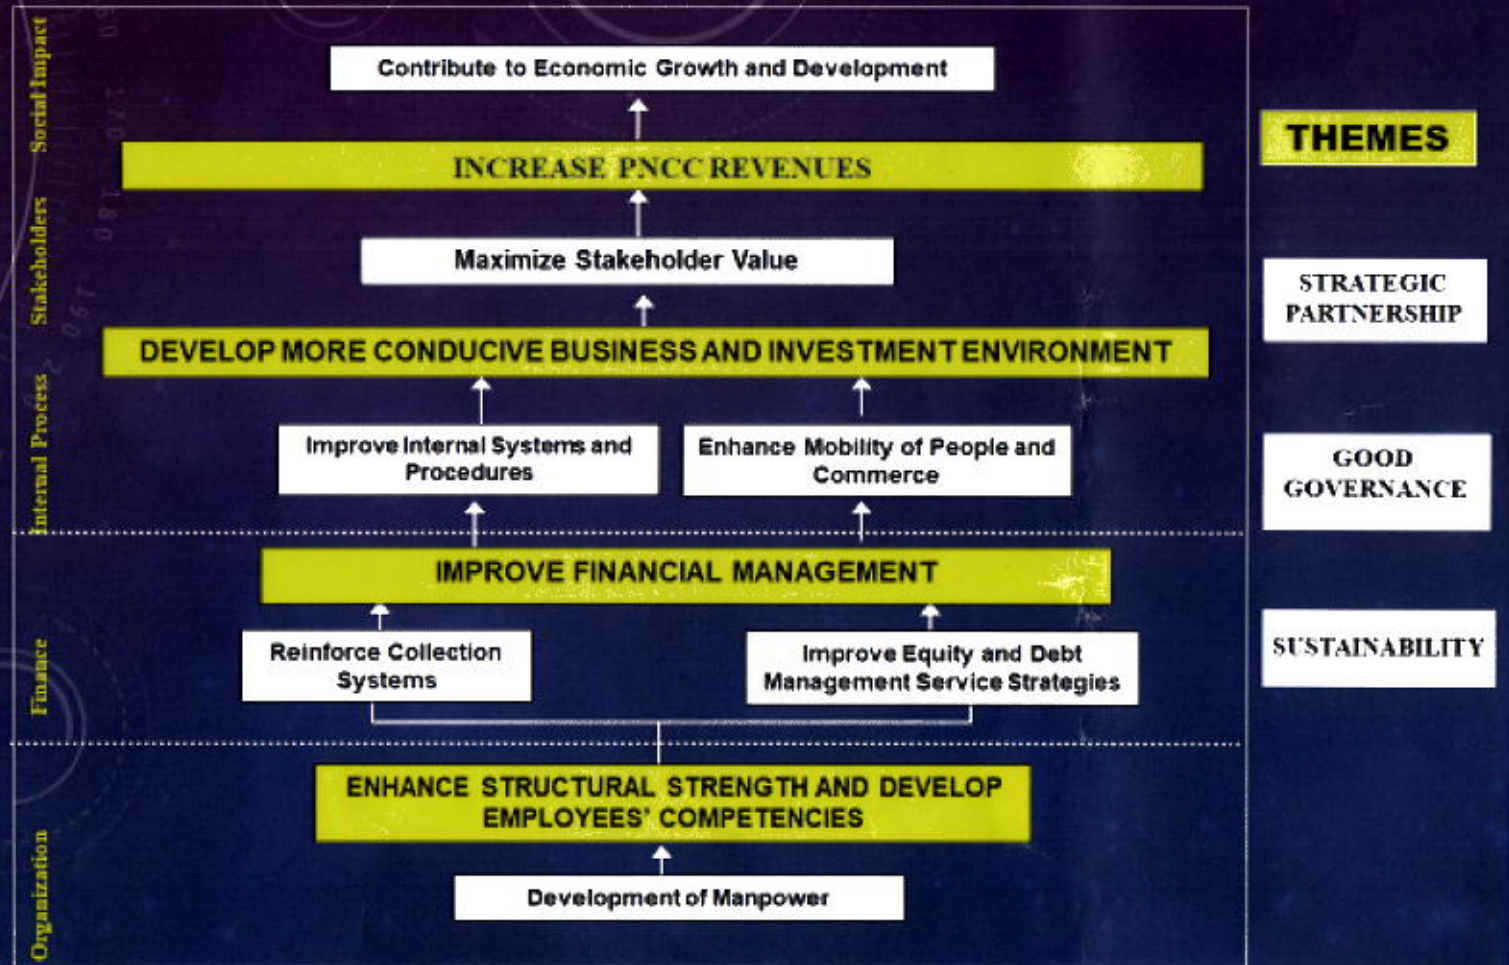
Social Impact

Contribute to Economic Growth and Development

INCREASE PNCC REVENUES

Stakeholders

Maximize Stakeholder Value

DEVELOP MORE CONDUCIVE BUSINESS AND INVESTMENT ENVIRONMENT

Internal Process

Improve Internal Systems and Procedures

Enhance Mobility of People and Commerce

IMPROVE FINANCIAL MANAGEMENT

Finance

Reinforce Collection Systems

Improve Equity and Debt Management Service Strategies

ENHANCE STRUCTURAL STRENGTH AND DEVELOP EMPLOYEES' COMPETENCIES

Organization

Development of Manpower

THEMES

STRATEGIC PARTNERSHIP

GOOD GOVERNANCE

SUSTAINABILITY